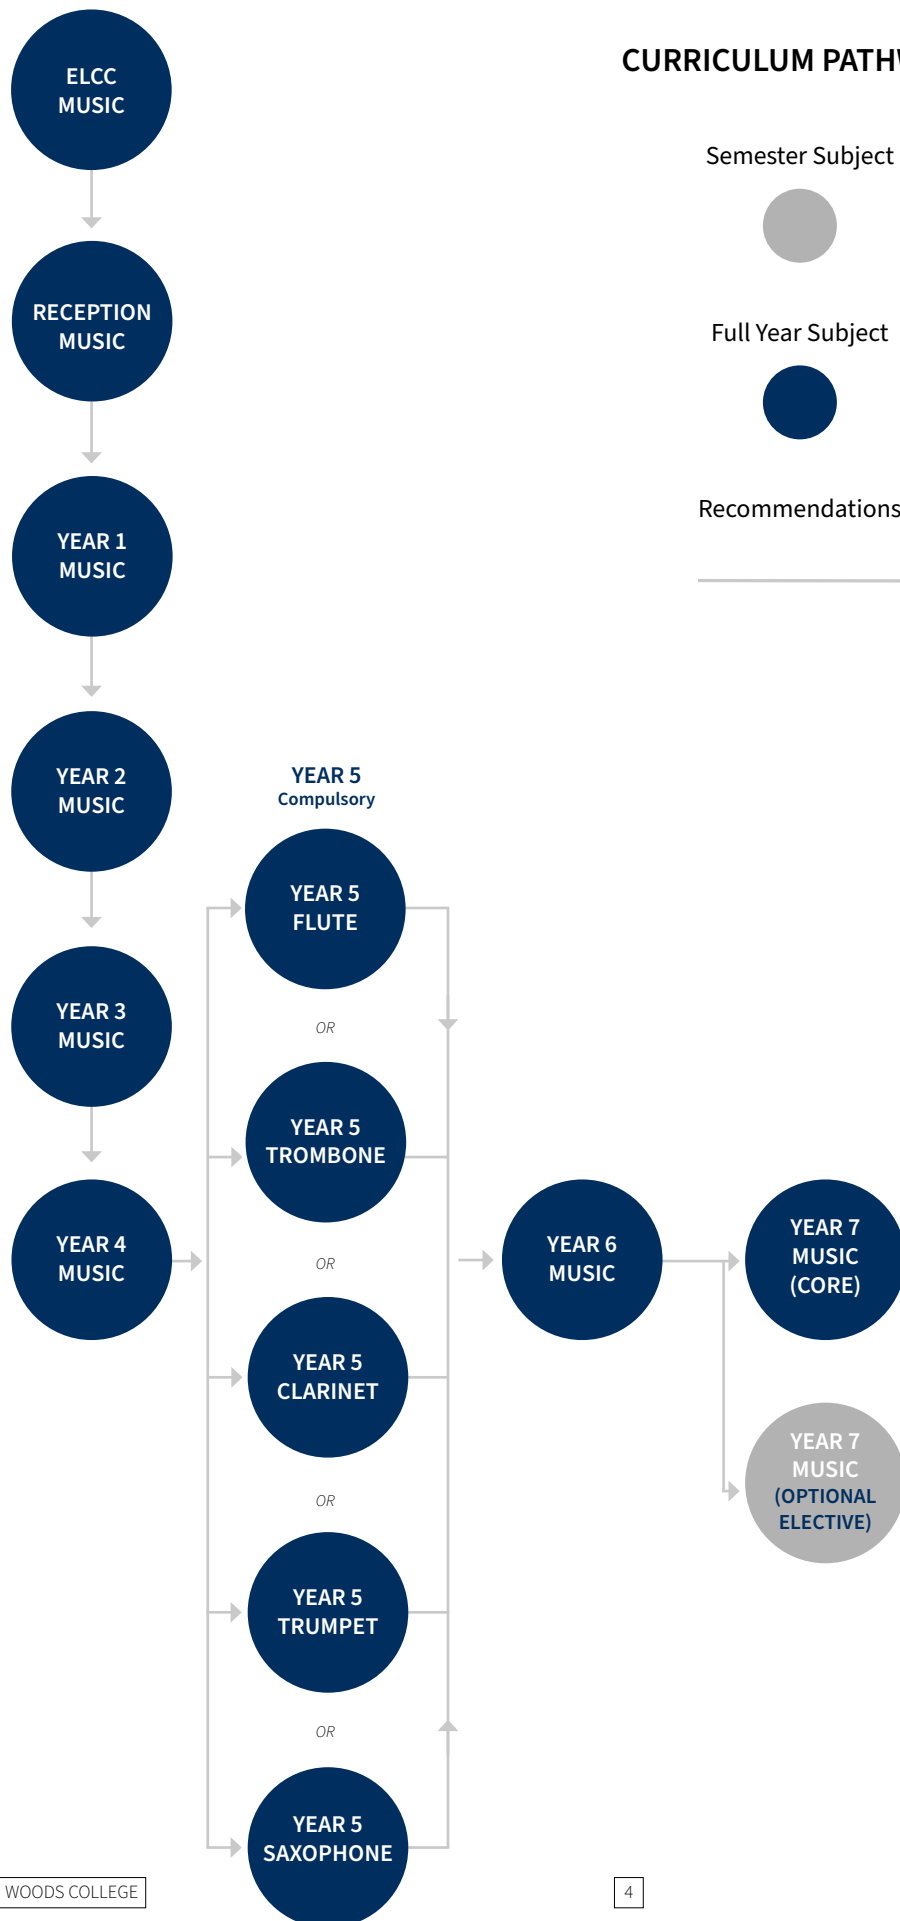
CURRICULUM PATHW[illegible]

Semester Subject

Full Year Subject

Recommendations

ELCC MUSIC

RECEPTION MUSIC

YEAR 1 MUSIC

YEAR 2 MUSIC

YEAR 3 MUSIC

YEAR 4 MUSIC

YEAR 5
Compulsory

YEAR 5 FLUTE

OR

YEAR 5 TROMBONE

OR

YEAR 5 CLARINET

OR

YEAR 5 TRUMPET

OR

YEAR 5 SAXOPHONE

YEAR 6 MUSIC

YEAR 7 MUSIC (CORE)

YEAR 7 MUSIC (OPTIONAL ELECTIVE)

WOODS COLLEGE

4